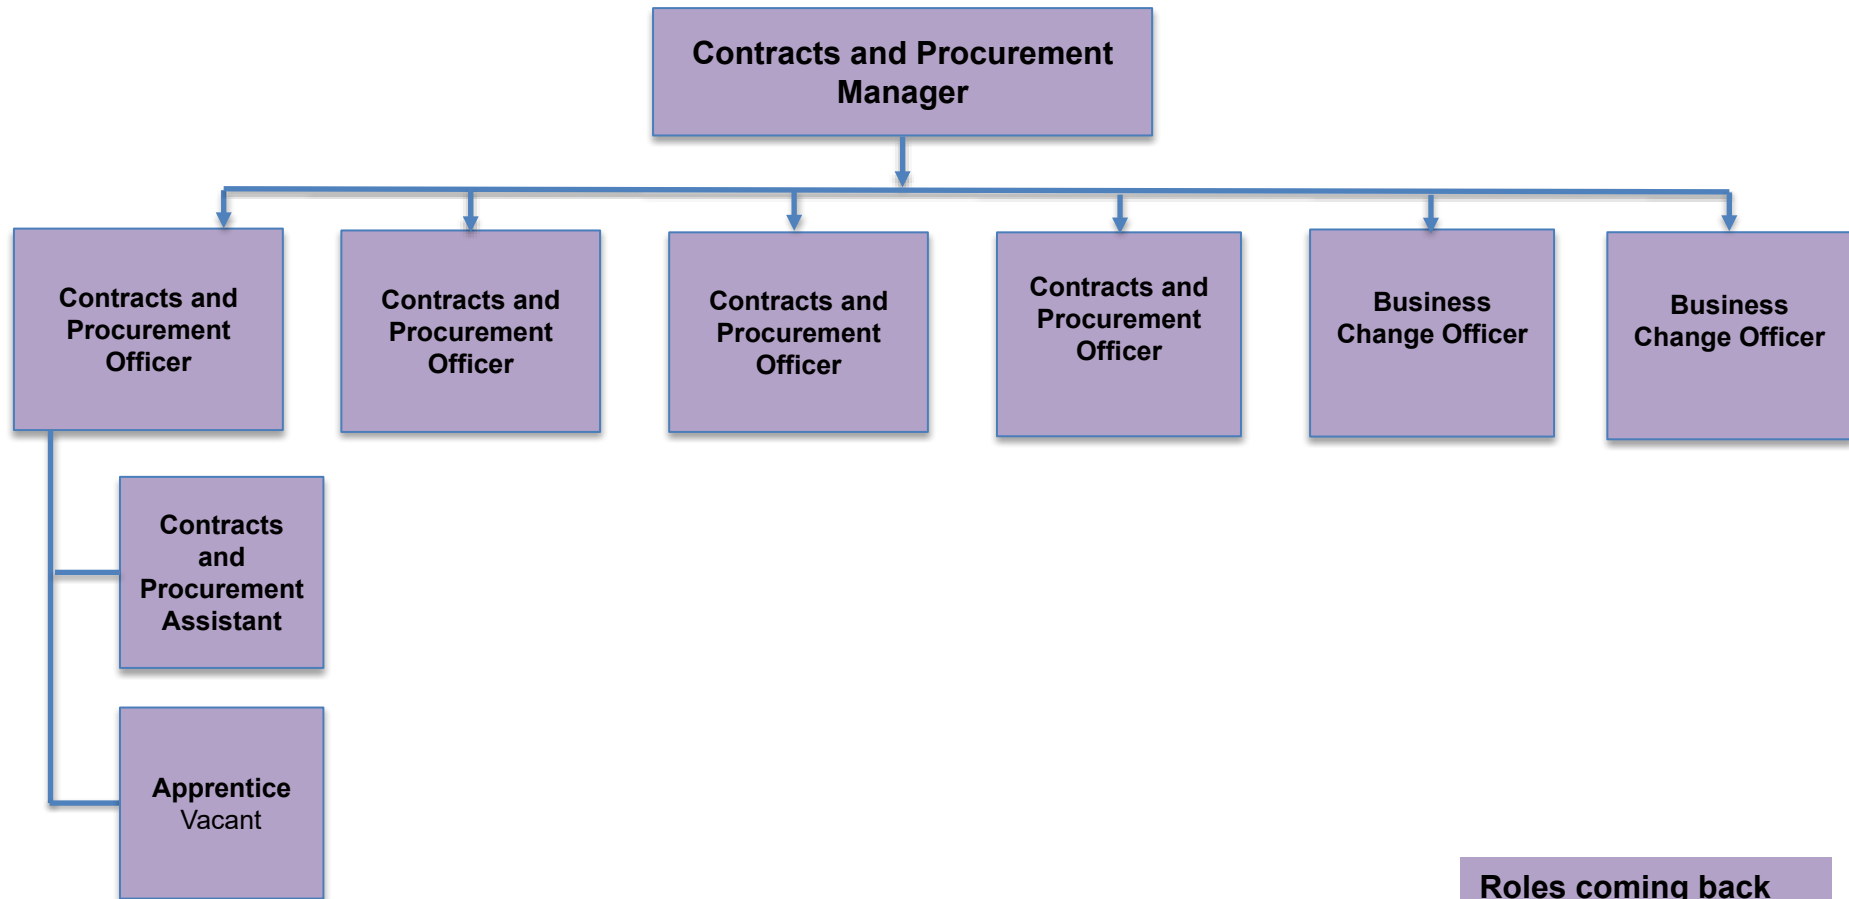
Contracts and Procurement Manager

Contracts and Procurement Officer

Contracts and Procurement Officer

Contracts and Procurement Officer

Contracts and Procurement Officer

Business Change Officer

Business Change Officer

Contracts and Procurement Assistant

Apprentice
Vacant

Roles coming back